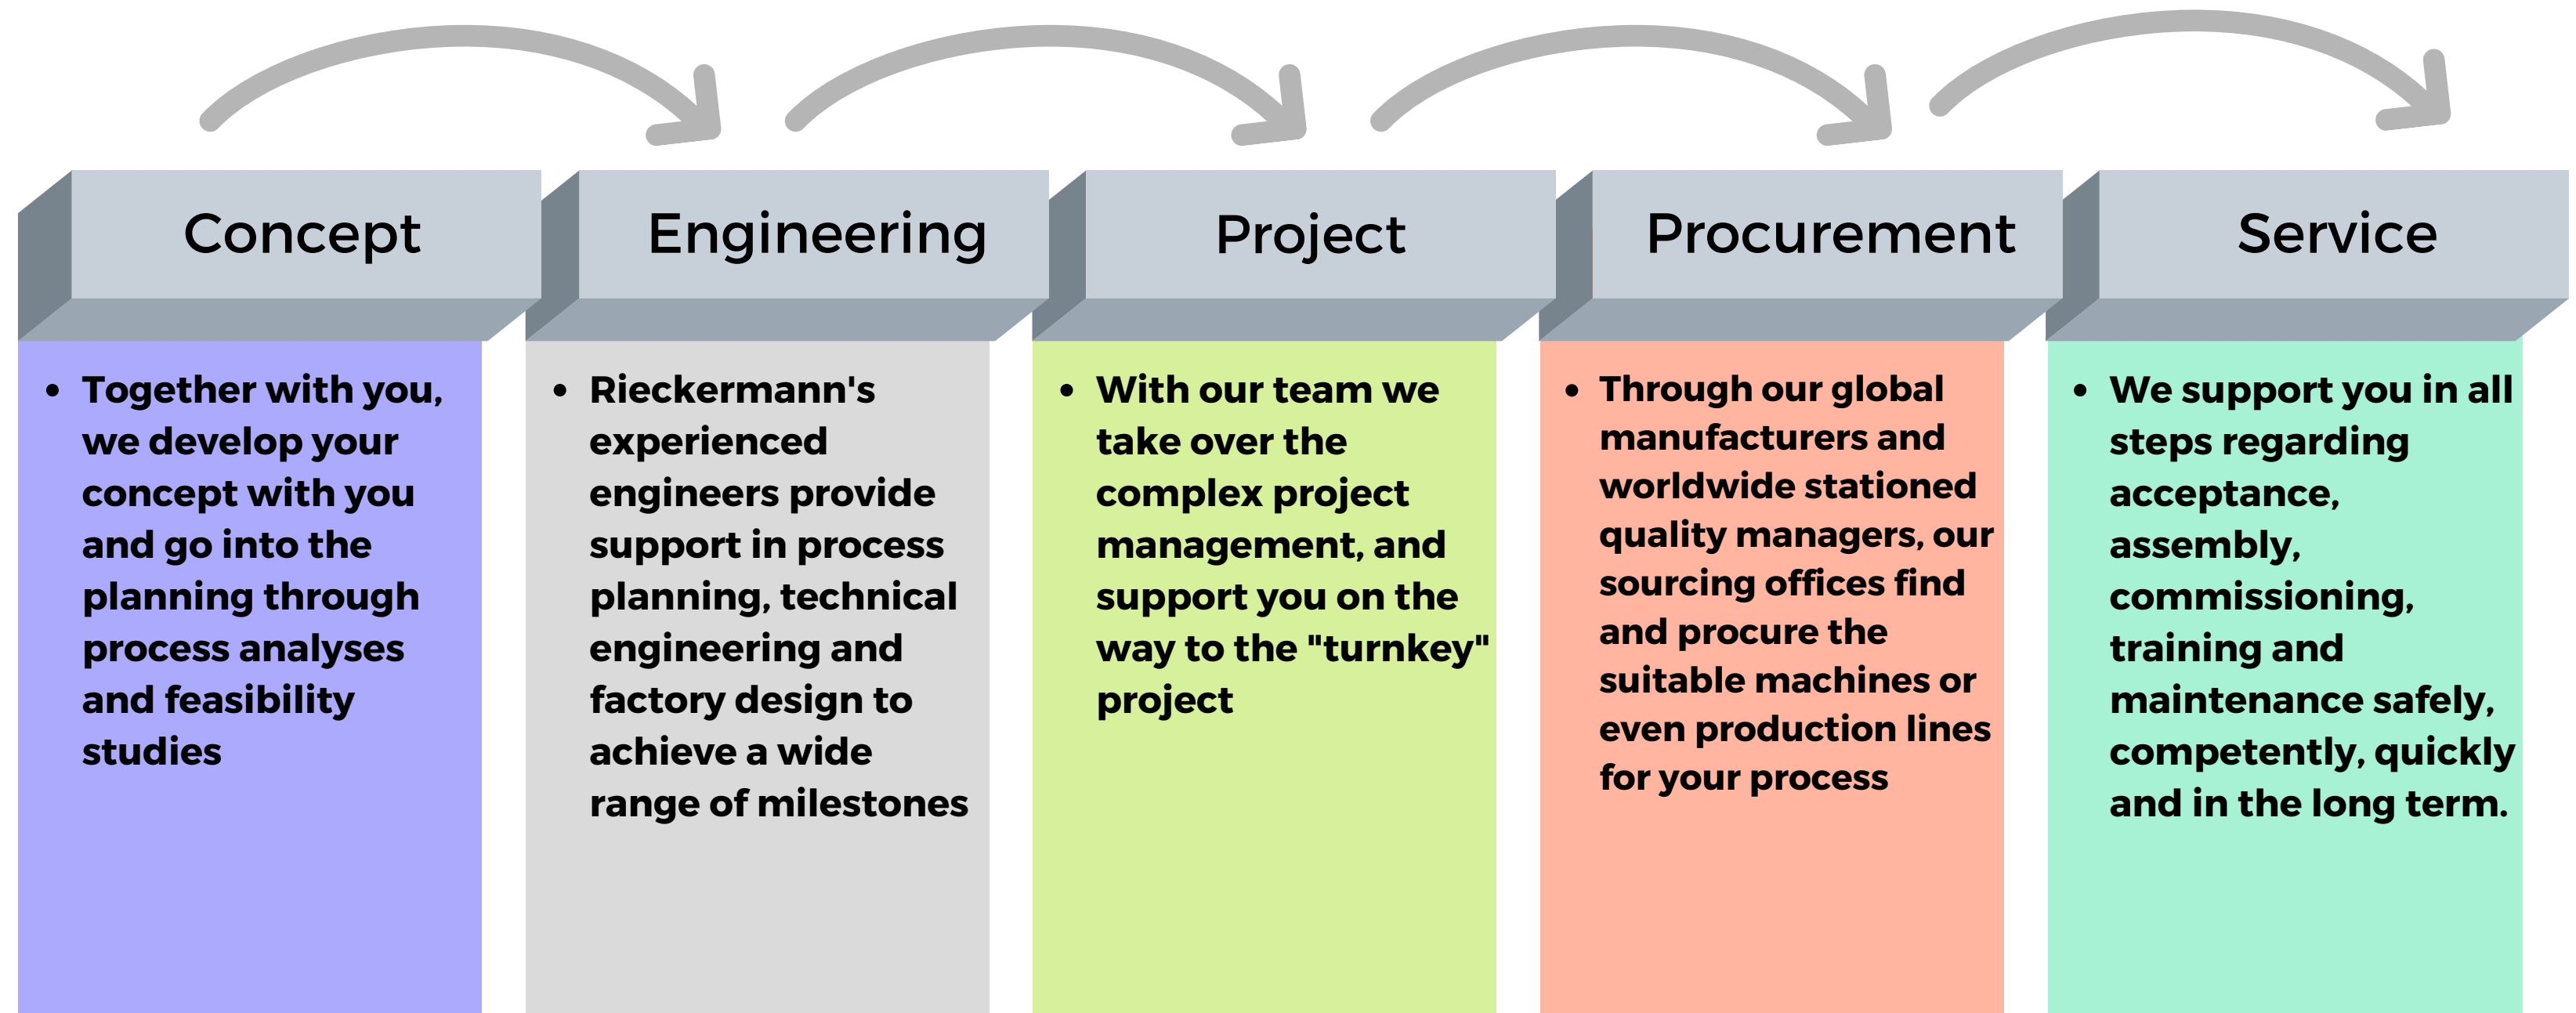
Concept

- Together with you, we develop your concept with you and go into the planning through process analyses and feasibility studies

Engineering

- Rieckermann's experienced engineers provide support in process planning, technical engineering and factory design to achieve a wide range of milestones

Project

- With our team we take over the complex project management, and support you on the way to the "turnkey" project

Procurement

- Through our global manufacturers and worldwide stationed quality managers, our sourcing offices find and procure the suitable machines or even production lines for your process

Service

- We support you in all steps regarding acceptance, assembly, commissioning, training and maintenance safely, competently, quickly and in the long term.